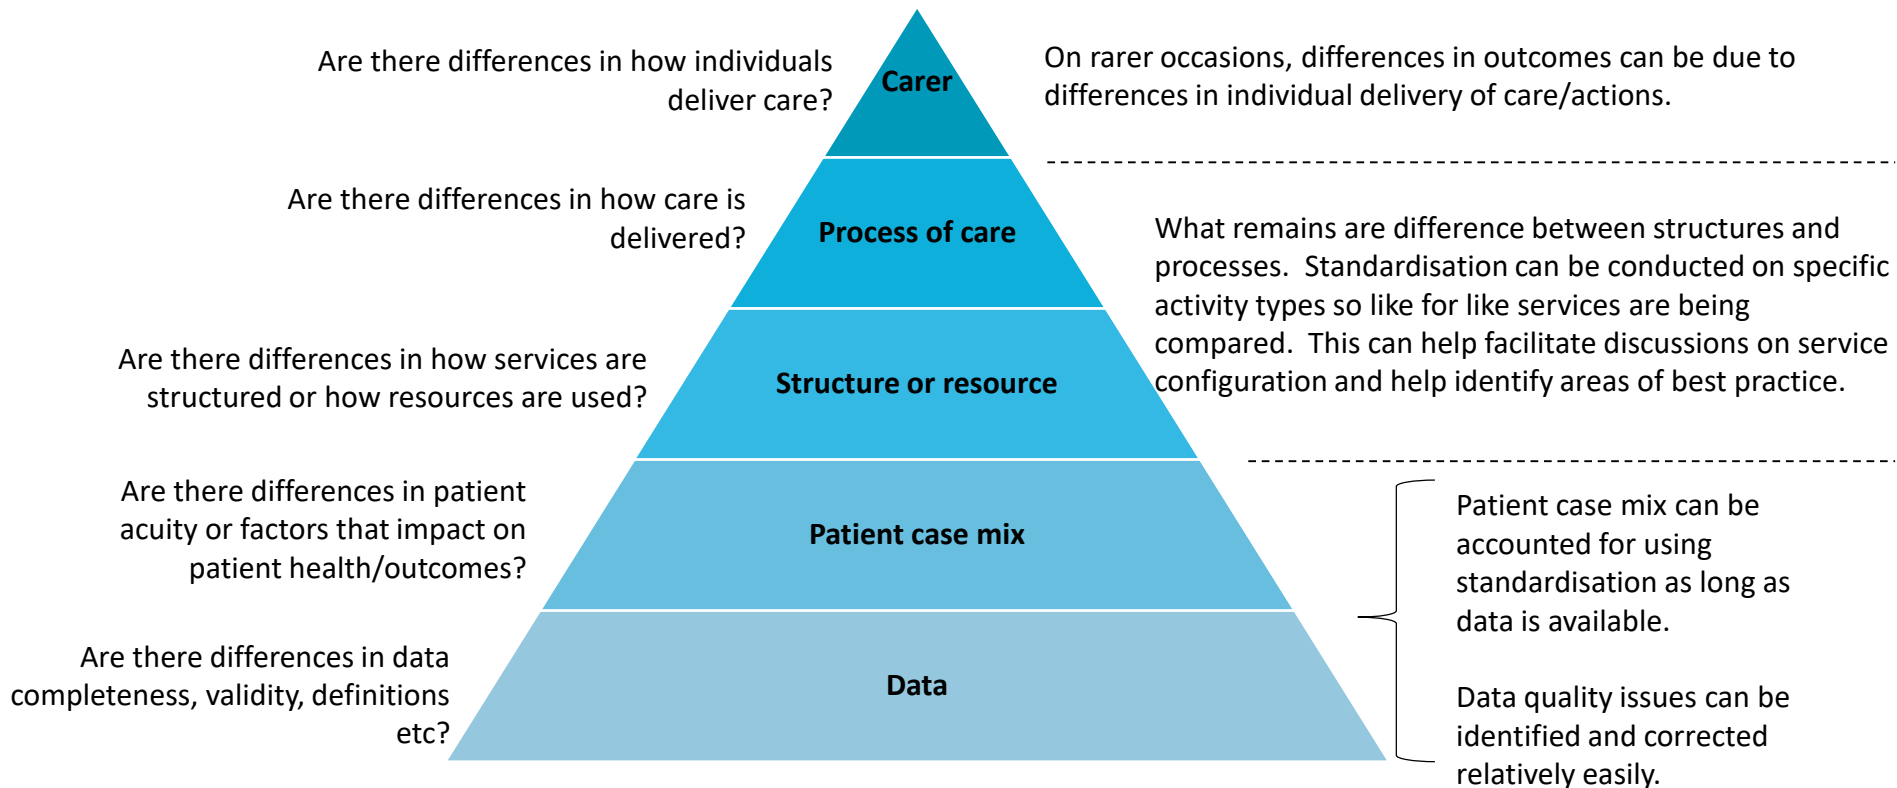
Are there differences in how individuals deliver care?

Carer

On rarer occasions, differences in outcomes can be due to differences in individual delivery of care/actions.

Are there differences in how care is delivered?

Process of care

What remains are difference between structures and processes. Standardisation can be conducted on specific activity types so like for like services are being compared. This can help facilitate discussions on service configuration and help identify areas of best practice.

Are there differences in how services are structured or how resources are used?

Structure or resource

Are there differences in patient acuity or factors that impact on patient health/outcomes?

Patient case mix

Patient case mix can be accounted for using standardisation as long as data is available.

Are there differences in data completeness, validity, definitions etc?

Data

Data quality issues can be identified and corrected relatively easily.